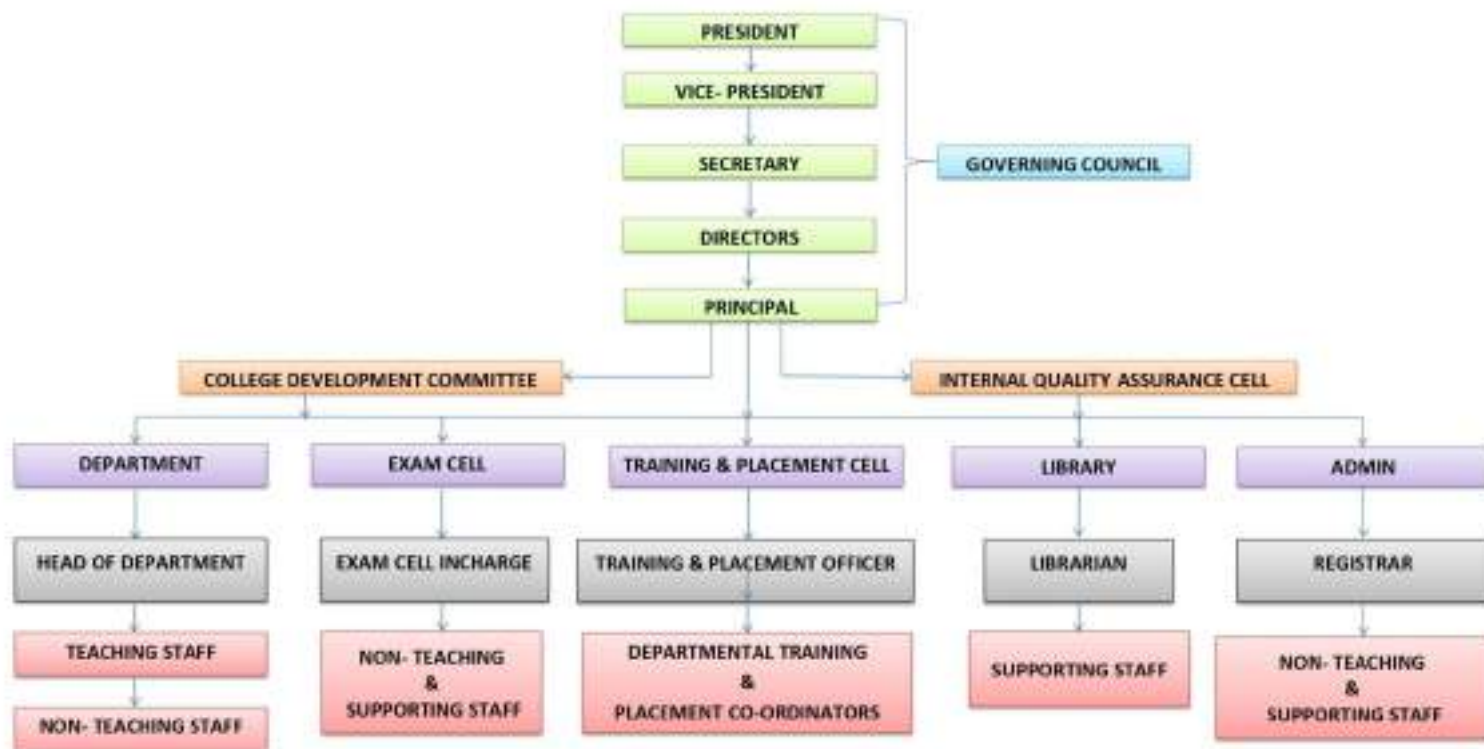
PRESIDENT

VICE- PRESIDENT

SECRETARY

GOVERNING COUNCIL

DIRECTORS

PRINCIPAL

COLLEGE DEVELOPMENT COMMITTEE

INTERNAL QUALITY ASSURANCE CELL

DEPARTMENT

HEAD OF DEPARTMENT

TEACHING STAFF

NON- TEACHING STAFF

EXAM CELL

EXAM CELL INCHARGE

NON- TEACHING & SUPPORTING STAFF

TRAINING & PLACEMENT CELL

TRAINING & PLACEMENT OFFICER

DEPARTMENTAL TRAINING & PLACEMENT CO-ORDINATORS

LIBRARY

LIBRARIAN

SUPPORTING STAFF

ADMIN

REGISTRAR

NON- TEACHING & SUPPORTING STAFF